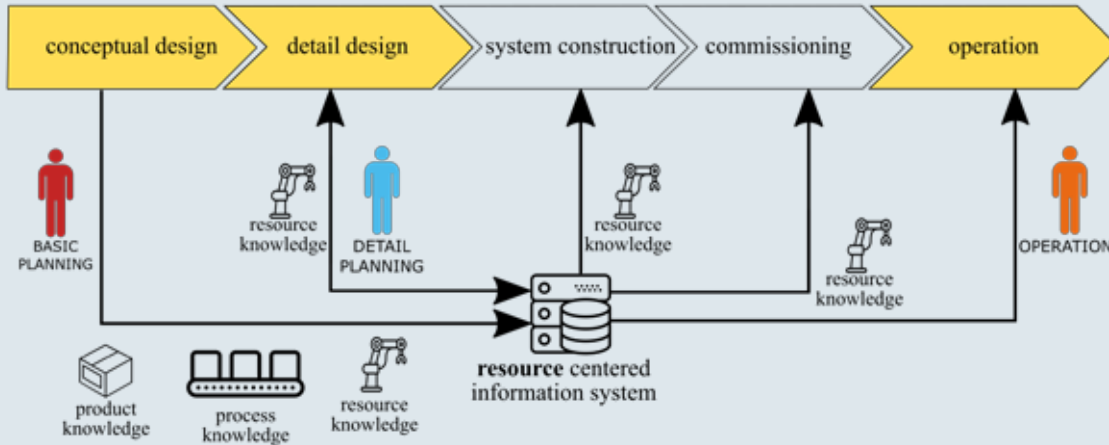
conceptual design
detail design
system construction
commissioning
operation

BASIC PLANNING

resource knowledge

DETAIL PLANNING

resource knowledge

resource knowledge

OPERATION

product knowledge

process knowledge

resource knowledge

**resource** centered information system